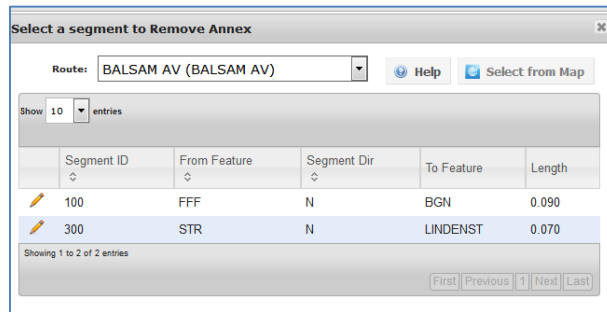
Select a segment to Remove Annex

Route: BALSAM AV (BALSAM AV)

Help

Select from Map

Show 10 entries

| | Segment ID | From Feature | Segment Dir | To Feature | Length |
|---|---|---|---|---|---|
| | 100 | FFF | N | BGN | 0.090 |
| | 300 | STR | N | LINDENST | 0.070 |

Showing 1 to 2 of 2 entries

First Previous 1 Next Last